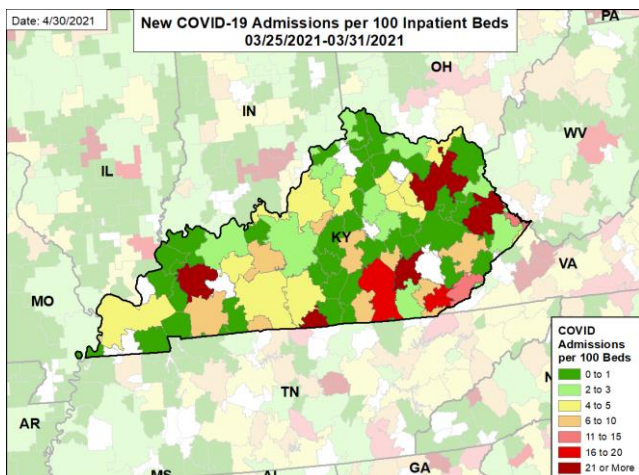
Date: 4/30/2021

New COVID-19 Admissions per 100 Inpatient Beds
03/25/2021-03/31/2021

PA

OH

IN

WV

IL

KY

VA

MO

TN

AR

MS

AL

GA

N

COVID Admissions per 100 Beds
0 to 1
2 to 3
4 to 5
6 to 10
11 to 15
16 to 20
21 or More